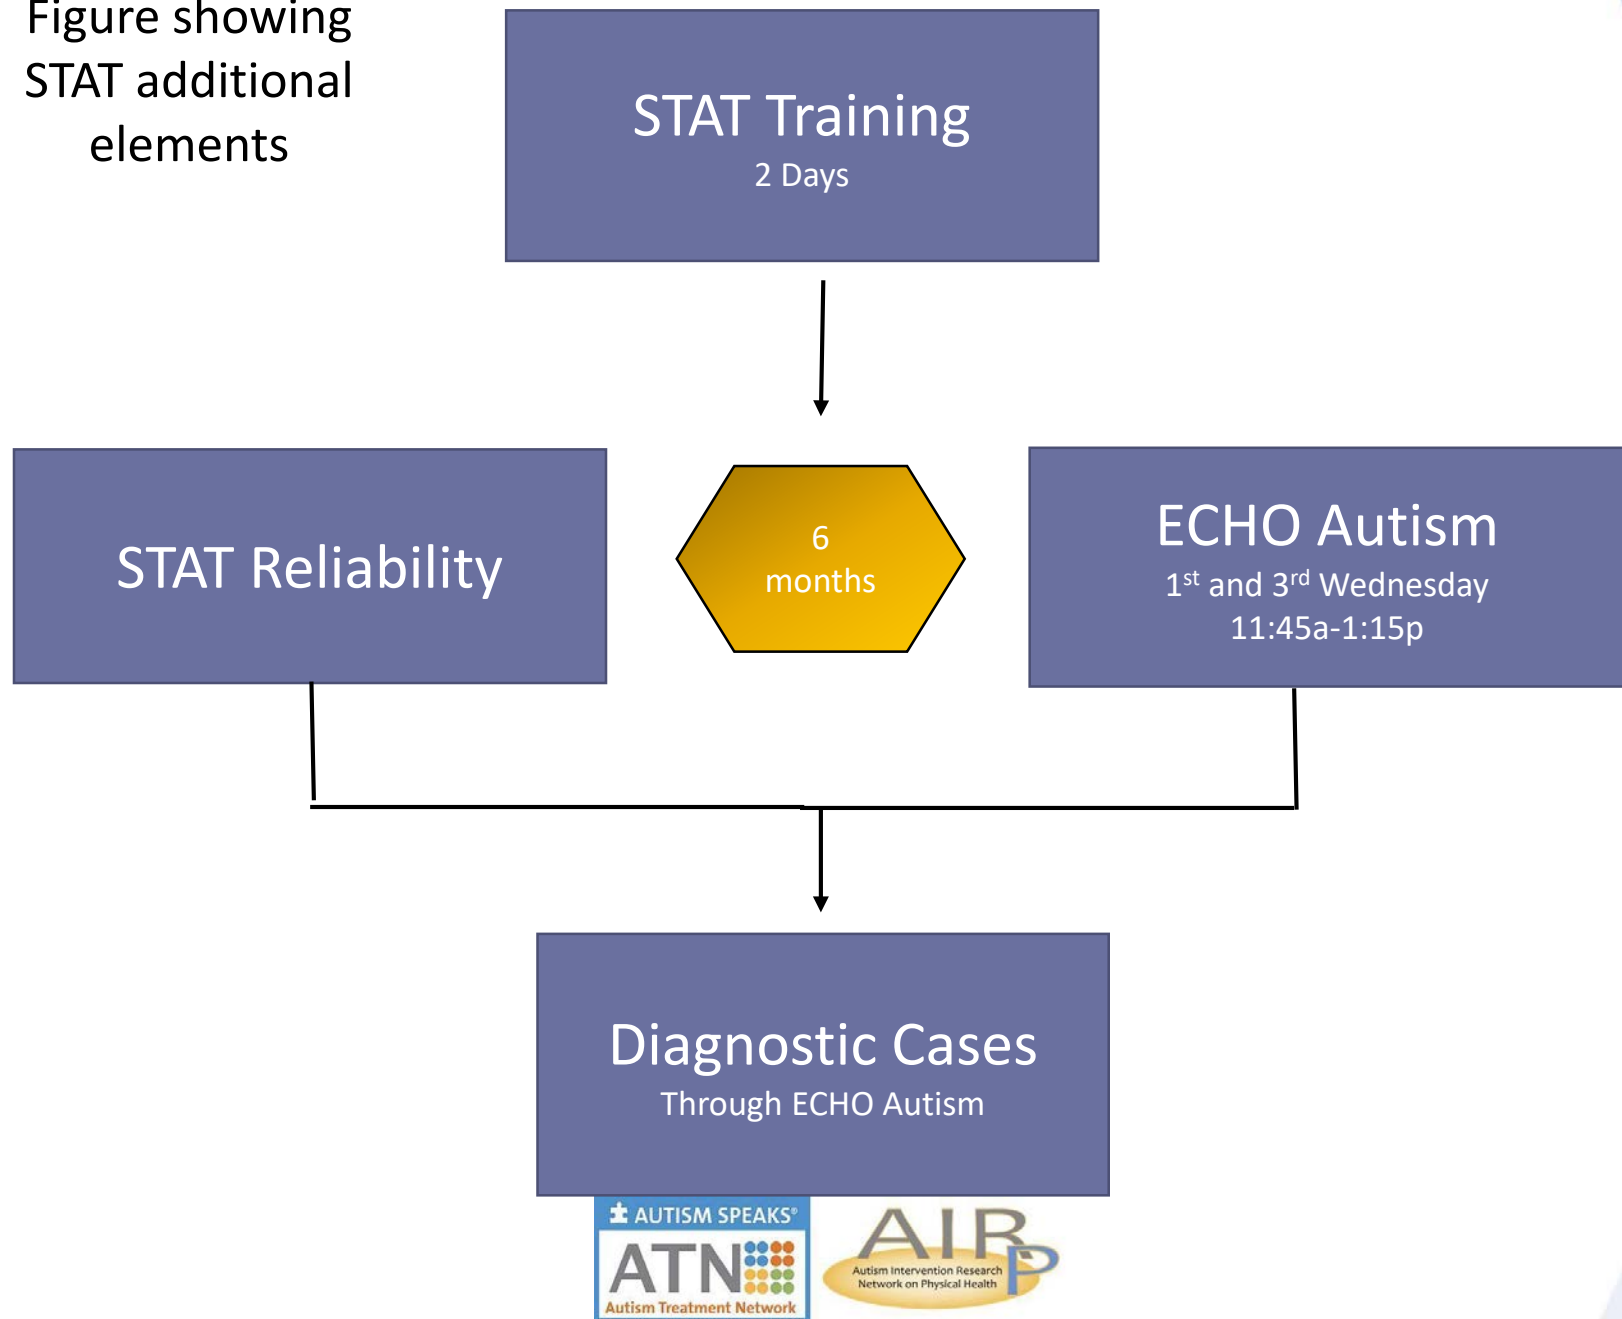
Figure showing STAT additional elements

STAT Training
2 Days

STAT Reliability

6 months

ECHO Autism
1$^{st}$ and 3$^{rd}$ Wednesday
11:45a-1:15p

Diagnostic Cases
Through ECHO Autism

AUTISM SPEAKS®
ATN
Autism Treatment Network

AIR P
Autism Intervention Research Network on Physical Health